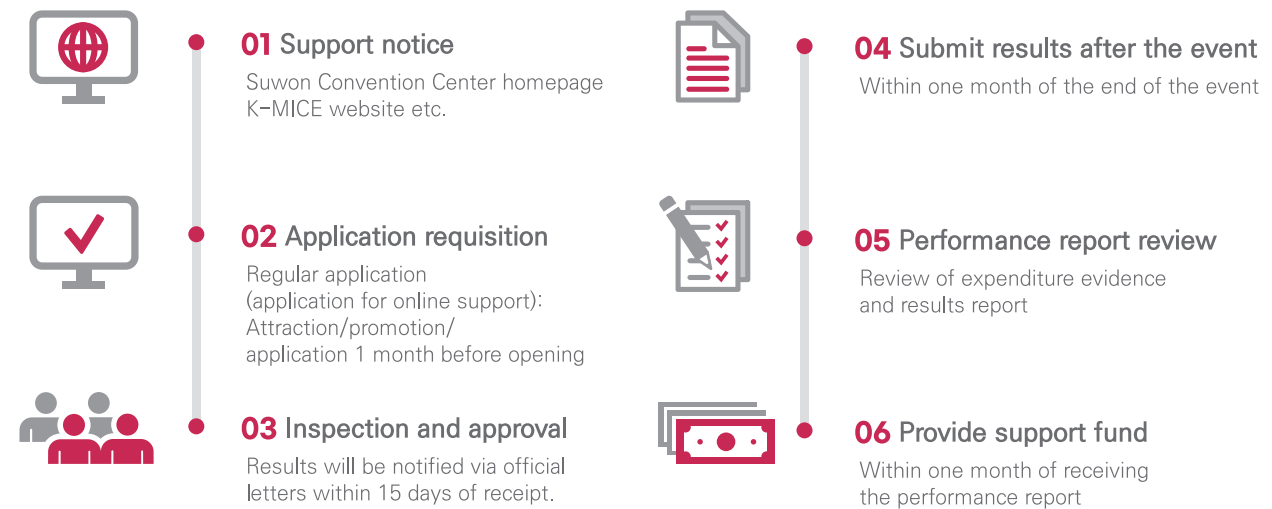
01 Support notice
Suwon Convention Center homepage
K-MICE website etc.

02 Application requisition
Regular application
(application for online support):
Attraction/promotion/
application 1 month before opening

03 Inspection and approval
Results will be notified via official letters within 15 days of receipt.

04 Submit results after the event
Within one month of the end of the event

05 Performance report review
Review of expenditure evidence and results report

06 Provide support fund
Within one month of receiving the performance report